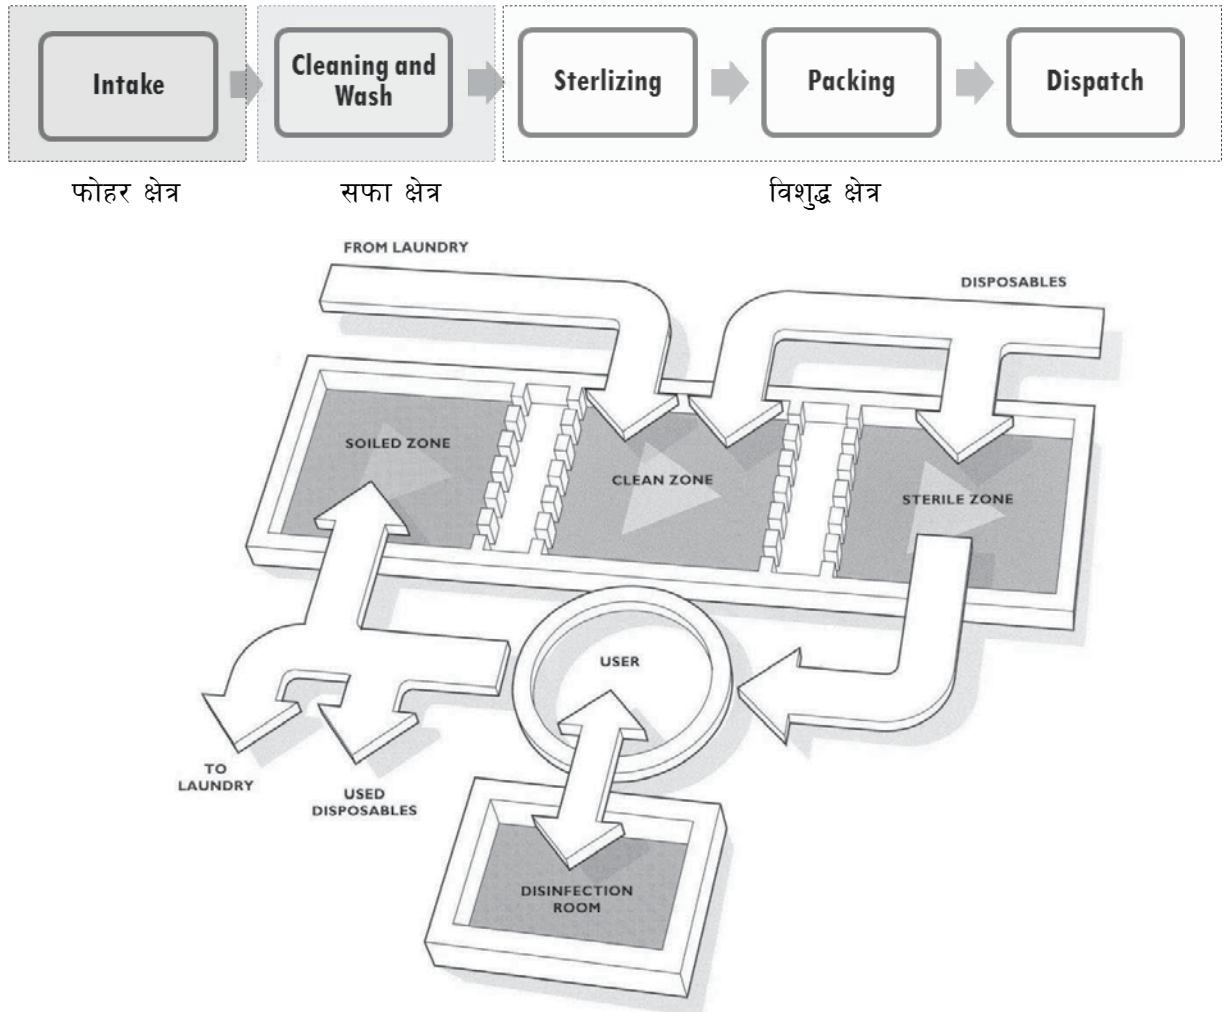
Intake

Cleaning and Wash

Sterlizing

Packing

Dispatch

फोहर क्षेत्र

सफा क्षेत्र

विशुद्ध क्षेत्र

FROM LAUNDRY

DISPOSABLES

SOILED ZONE

CLEAN ZONE

STERILE ZONE

USER

TO LAUNDRY

USED DISPOSABLES

DISINFECTION ROOM